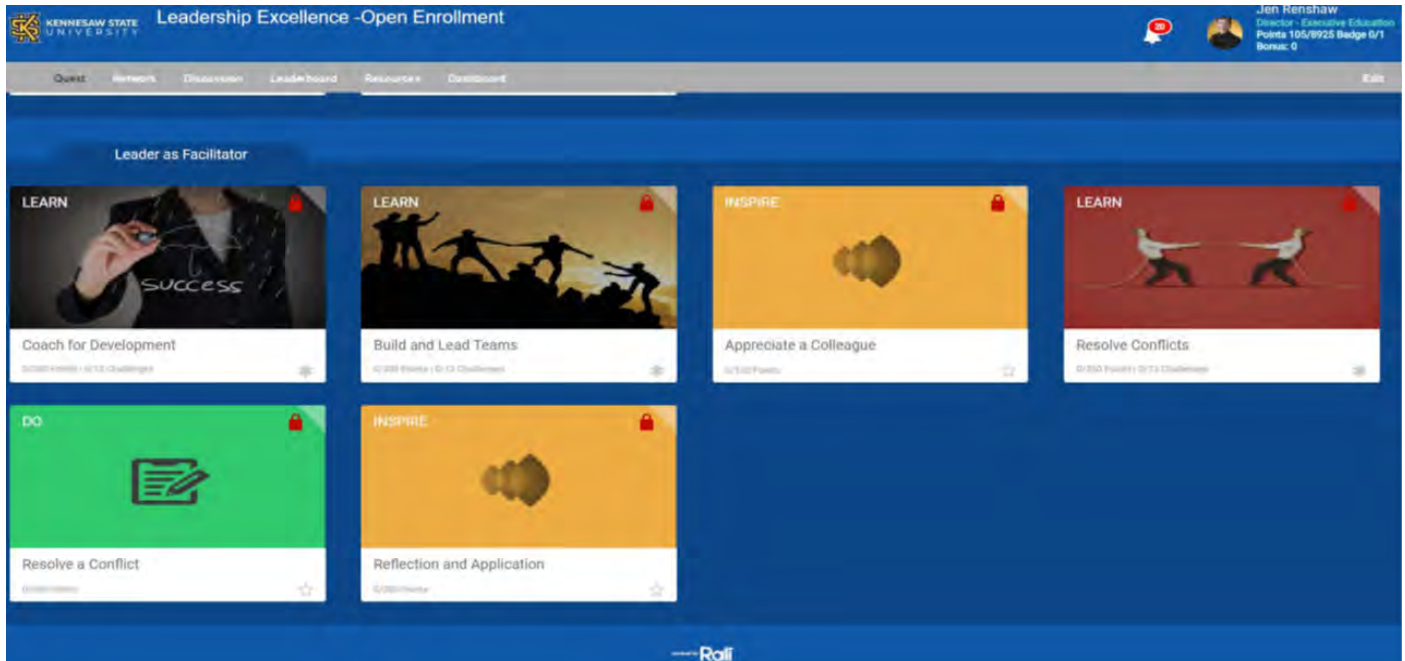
KENNESAW STATE UNIVERSITY

Leadership Excellence -Open Enrollment

20

Jen Renshaw
Director - Executive Education
Points 105/8925 Badge 0/1
Bonus: 0

Quest Network Discussion Leaderboard Resources Dashboard Exit

Leader as Facilitator

LEARN
SUCCESS
Coach for Development
0/300 Points | 0/13 Challenges

LEARN
Build and Lead Teams
0/300 Points | 0/13 Challenges

INSPIRE
Appreciate a Colleague
0/100 Points

LEARN
Resolve Conflicts
0/350 Points | 0/13 Challenges

DO
Resolve a Conflict
0/300 Points

INSPIRE
Reflection and Application
0/300 Points

Ralli